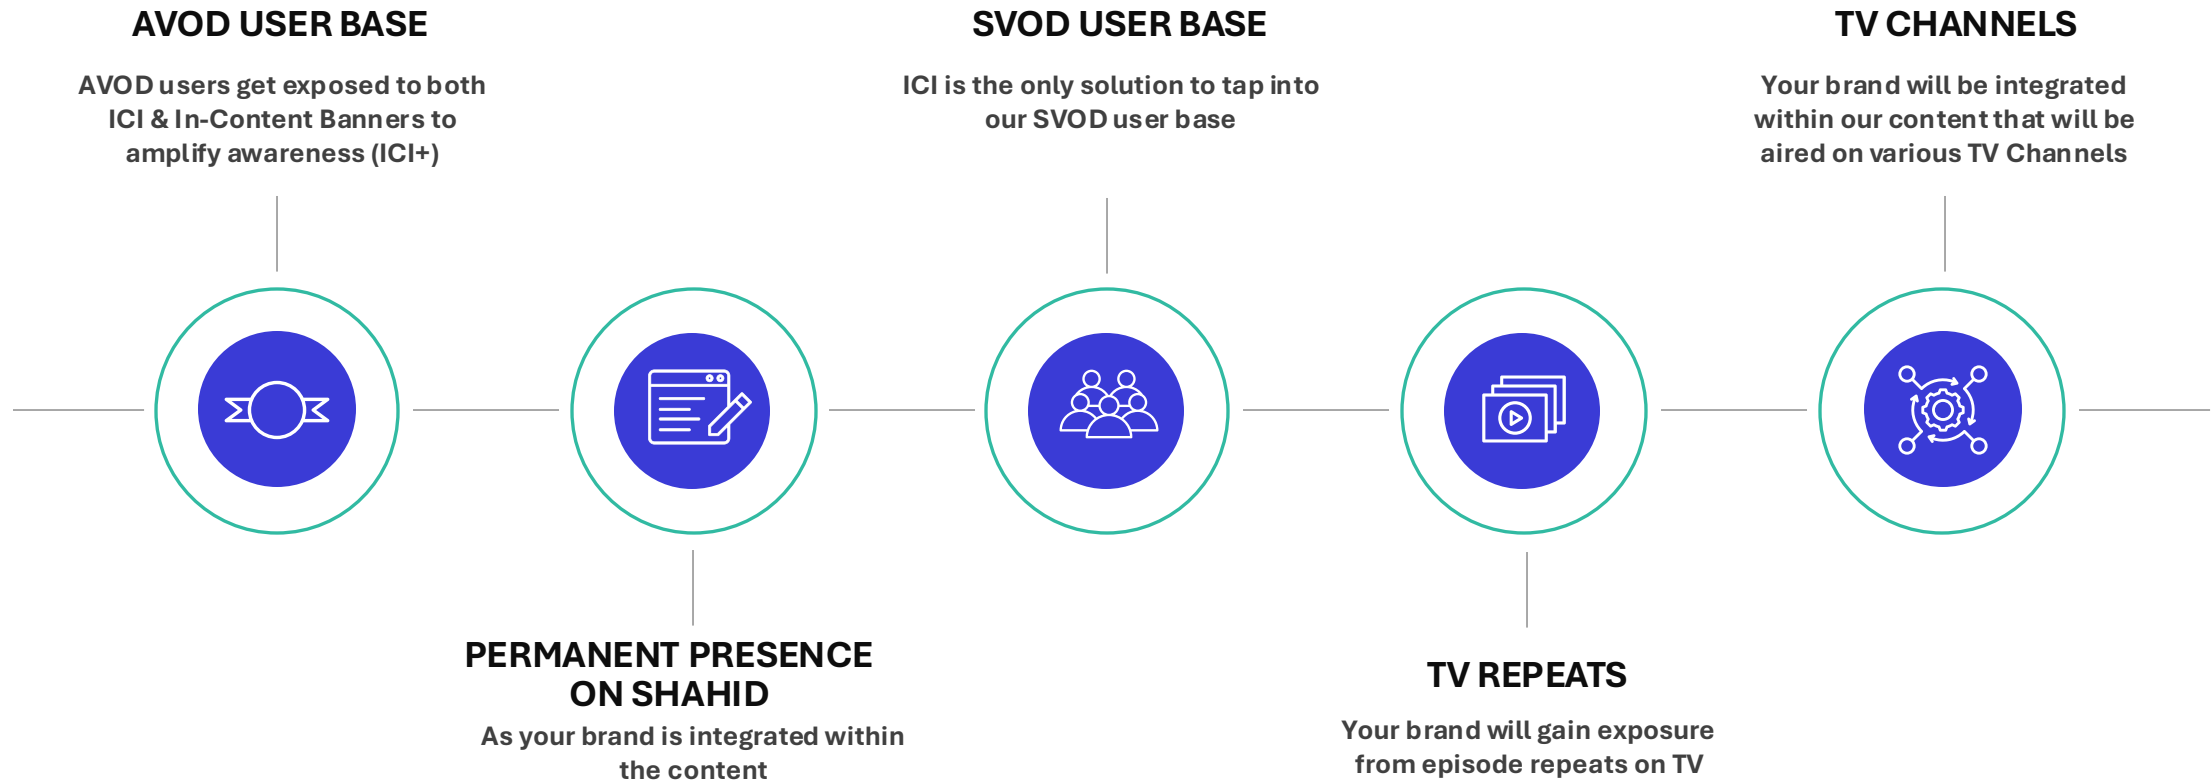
AVOD USER BASE

AVOD users get exposed to both ICI & In-Content Banners to amplify awareness (ICI+)

SVOD USER BASE

ICI is the only solution to tap into our SVOD user base

TV CHANNELS

Your brand will be integrated within our content that will be aired on various TV Channels

PERMANENT PRESENCE ON SHAHID

As your brand is integrated within the content

TV REPEATS

Your brand will gain exposure from episode repeats on TV